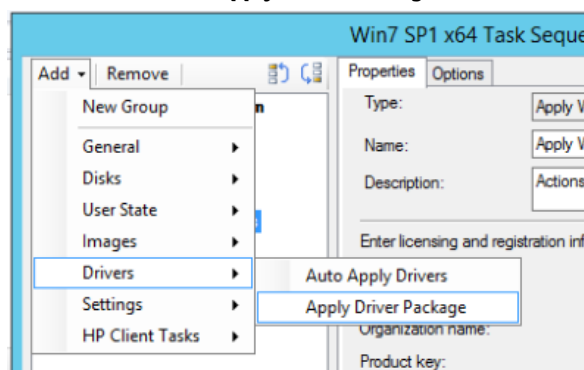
Win7 SP1 x64 Task Seque

Add ▾ Remove

New Group
General
Disks
User State
Images
Drivers
Settings
HP Client Tasks

Auto Apply Drivers
Apply Driver Package

Properties Options

Type: Apply W
Name: Apply W
Description: Actions

Enter licensing and registration inf

Organization name:

Product key: